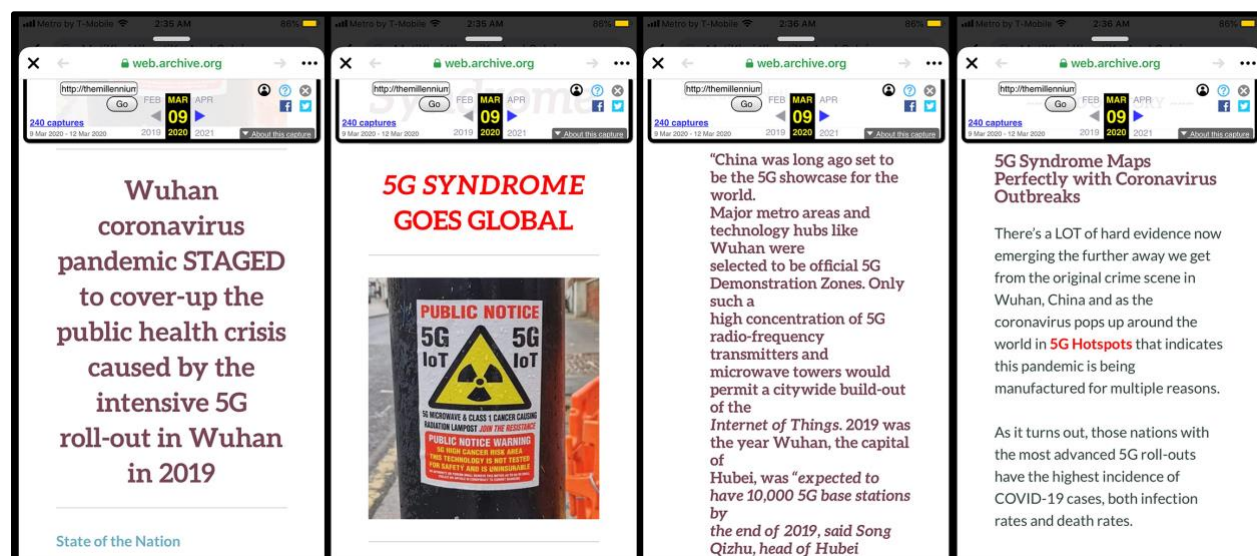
Metro by T-Mobile 2:35 AM 86%

web.archive.org

http://themillenniun Go FEB MAR APR 09 2019 2020 2021

240 captures
9 Mar 2020 - 12 Mar 2020

About this capture

Wuhan coronavirus pandemic STAGED to cover-up the public health crisis caused by the intensive 5G roll-out in Wuhan in 2019

State of the Nation

Metro by T-Mobile 2:35 AM 86%

web.archive.org

http://themillenniun Go FEB MAR APR 09 2019 2020 2021

240 captures
9 Mar 2020 - 12 Mar 2020

About this capture

5G SYNDROME GOES GLOBAL

PUBLIC NOTICE
5G IoT 5G IoT
5G MICROWAVE & CLASS 1 CANCER CAUSING RADIATION LAMPOST JOIN THE RESISTANCE
PUBLIC NOTICE WARNING
5G HIGH CANCER RISK AREA THIS TECHNOLOGY IS NOT TESTED FOR SAFETY AND IS UNINSURABLE

Metro by T-Mobile 2:36 AM 86%

web.archive.org

http://themillenniun Go FEB MAR APR 09 2019 2020 2021

240 captures
9 Mar 2020 - 12 Mar 2020

About this capture

"China was long ago set to be the 5G showcase for the world.
Major metro areas and technology hubs like Wuhan were selected to be official 5G Demonstration Zones. Only such a high concentration of 5G radio-frequency transmitters and microwave towers would permit a citywide build-out of the *Internet of Things*. 2019 was the year Wuhan, the capital of Hubei, was "*expected to have 10,000 5G base stations by the end of 2019, said Song Qizhu, head of Hubei*

Metro by T-Mobile 2:36 AM 86%

web.archive.org

http://themillenniun Go FEB MAR APR 09 2019 2020 2021

240 captures
9 Mar 2020 - 12 Mar 2020

About this capture

5G Syndrome Maps Perfectly with Coronavirus Outbreaks

There's a LOT of hard evidence now emerging the further away we get from the original crime scene in Wuhan, China and as the coronavirus pops up around the world in 5G Hotspots that indicates this pandemic is being manufactured for multiple reasons.

As it turns out, those nations with the most advanced 5G roll-outs have the highest incidence of COVID-19 cases, both infection rates and death rates.